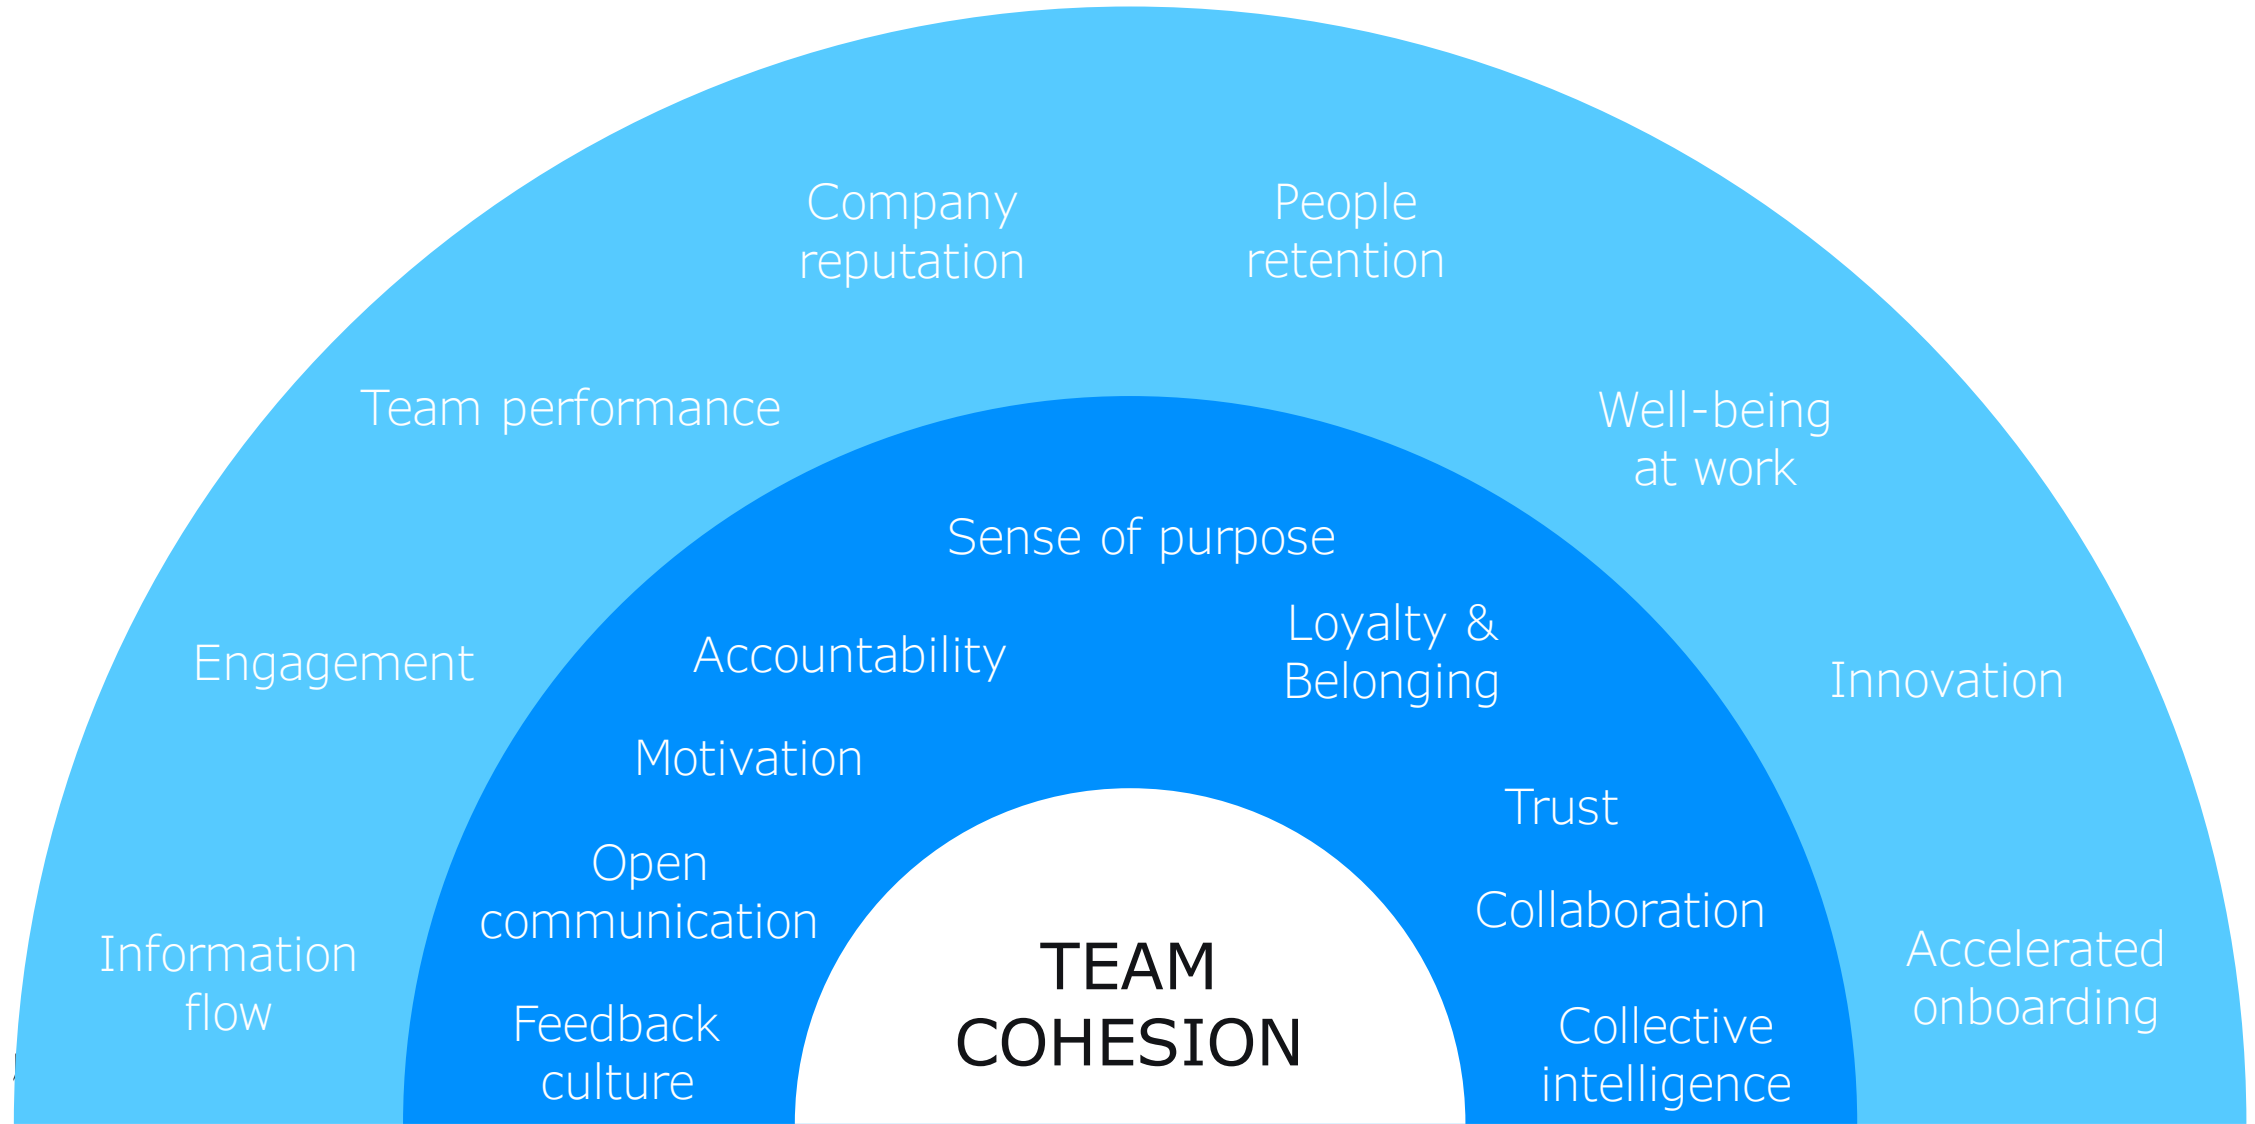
Company reputation

People retention

Team performance

Well-being at work

Engagement

Innovation

Information flow

Accelerated onboarding

Sense of purpose

Accountability

Loyalty & Belonging

Motivation

Trust

Open communication

Collaboration

Feedback culture

Collective intelligence

TEAM COHESION